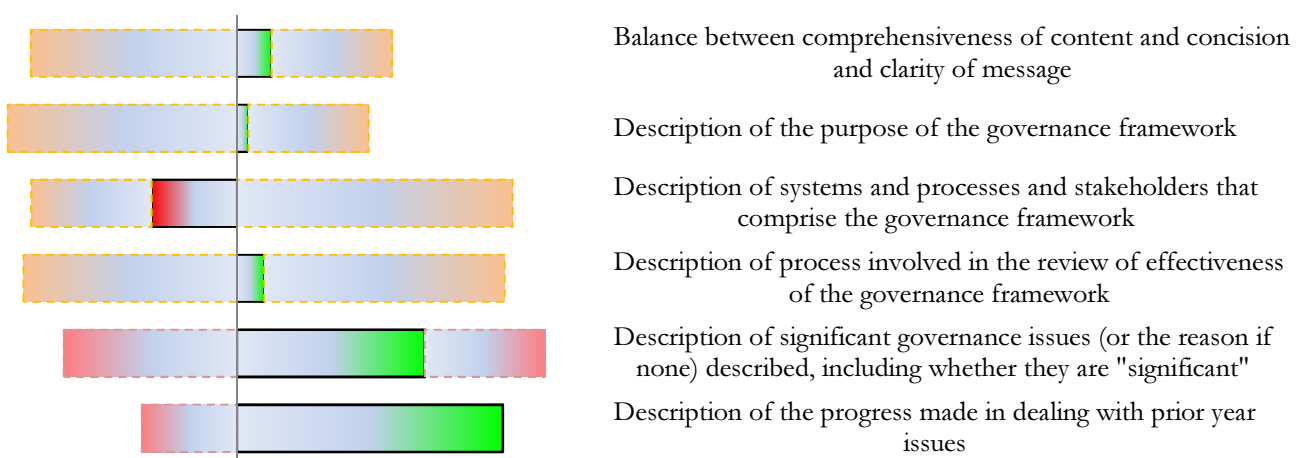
Balance between comprehensiveness of content and concision and clarity of message

Description of the purpose of the governance framework

Description of systems and processes and stakeholders that comprise the governance framework

Description of process involved in the review of effectiveness of the governance framework

Description of significant governance issues (or the reason if none) described, including whether they are "significant"

Description of the progress made in dealing with prior year issues